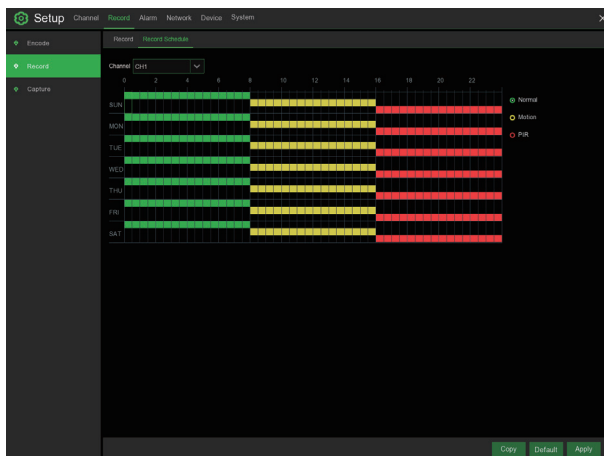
Setup Channel Record Alarm Network Device System

Encode
Record
Capture

Record Record Schedule

Channel CH1

0 2 4 6 8 10 12 14 16 18 20 22

SUN
MON
TUE
WED
THU
FRI
SAT

Normal
Motion
PIR

Copy Default Apply